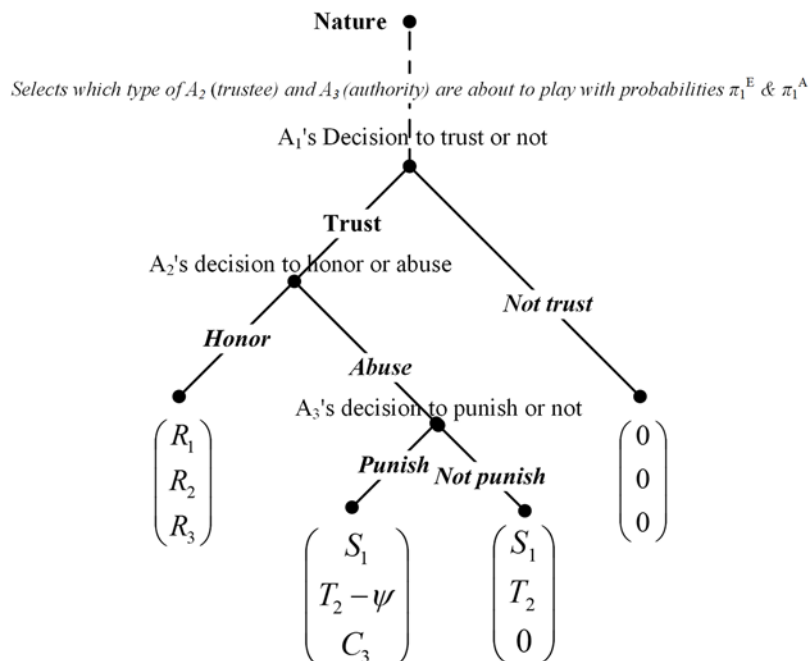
Nature

Selects which type of $A_2$ (trustee) and $A_3$ (authority) are about to play with probabilities $\pi_1^E$ & $\pi_1^A$

$A_1$'s Decision to trust or not

Trust

$A_2$'s decision to honor or abuse

Not trust

Honor

Abuse

$A_3$'s decision to punish or not

$\begin{pmatrix} R_1 \\ R_2 \\ R_3 \end{pmatrix}$

Punish

Not punish

$\begin{pmatrix} 0 \\ 0 \\ 0 \end{pmatrix}$

$\begin{pmatrix} S_1 \\ T_2 - \psi \\ C_3 \end{pmatrix}$

$\begin{pmatrix} S_1 \\ T_2 \\ 0 \end{pmatrix}$